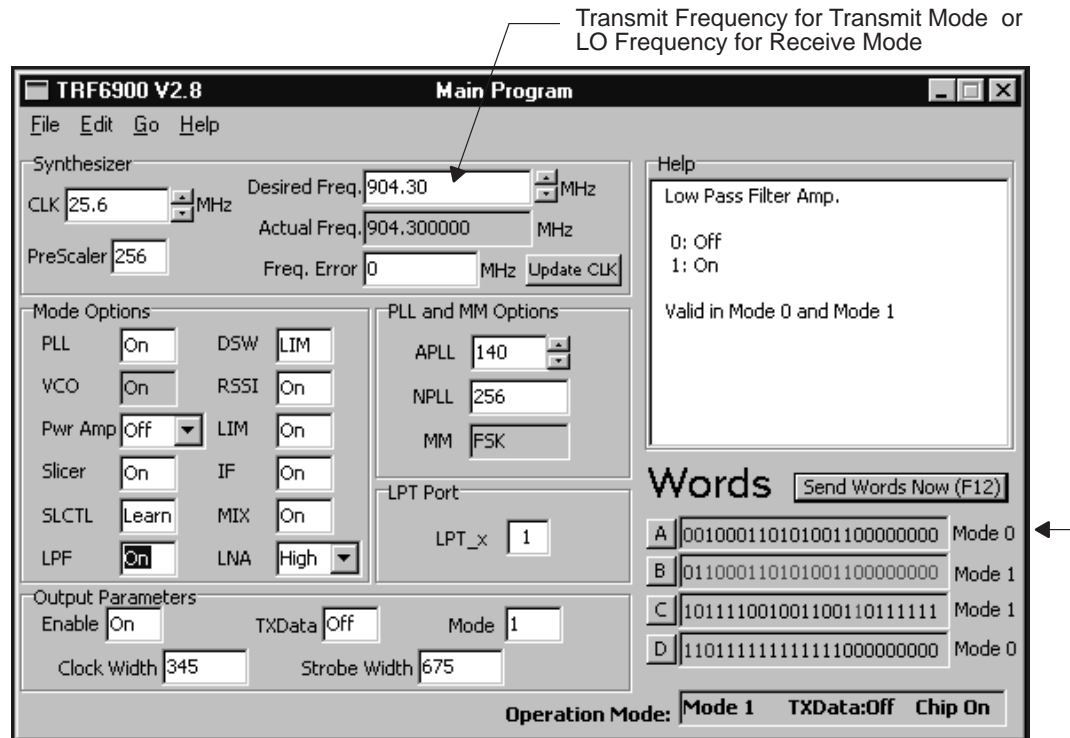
Transmit Frequency for Transmit Mode or LO Frequency for Receive Mode

TRF6900 V2.8 Main Program

File Edit Go Help

Synthesizer
CLK 25.6 MHz
PreScaler 256
Desired Freq. 904.30 MHz
Actual Freq. 904.300000 MHz
Freq. Error 0 MHz Update CLK

Help
Low Pass Filter Amp.

0: Off
1: On

Valid in Mode 0 and Mode 1

Mode Options
PLL On
VCO On
Pwr Amp Off
Slicer On
SLCTL Learn
LPF On
DSW LIM
RSSI On
LIM On
IF On
MIX On
LNA High

PLL and MM Options
APLL 140
NPLL 256
MM FSK

LPT Port
LPT_x 1

Words Send Words Now (F12)

| | | |
|---|---|---|
| A | 0010001101010011000000000 | Mode 0 |
| B | 0110001101010011000000000 | Mode 1 |
| C | 1011110010011001101111111 | Mode 1 |
| D | 1101111111111111000000000 | Mode 0 |

Output Parameters
Enable On
TXData Off
Mode 1
Clock Width 345
Strobe Width 675

Operation Mode: Mode 1 TXData:Off Chip On